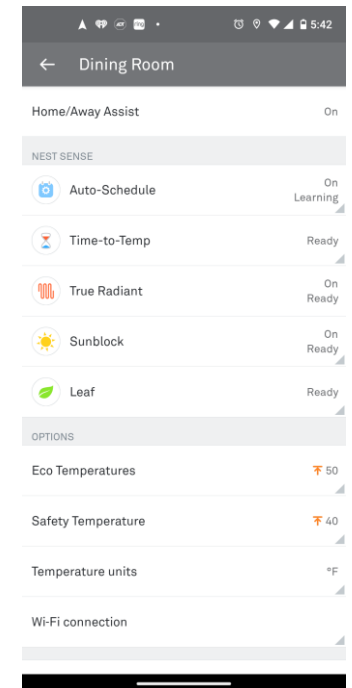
5:42

Dining Room

Home/Away Assist
On

NEST SENSE

Auto-Schedule
On
Learning

Time-to-Temp
Ready

True Radiant
On
Ready

Sunblock
On
Ready

Leaf
Ready

OPTIONS

Eco Temperatures
50

Safety Temperature
40

Temperature units
°F

Wi-Fi connection